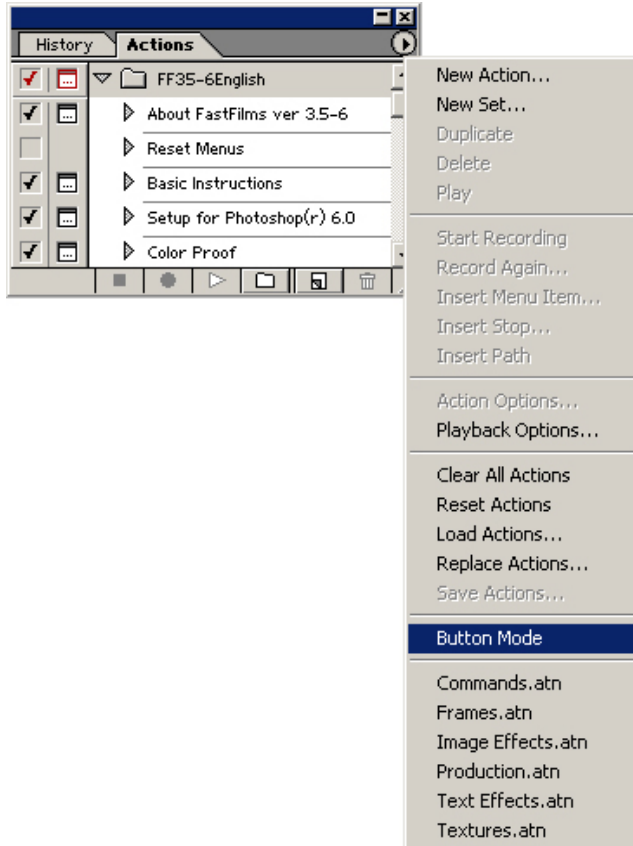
History Actions

FF35-6English
About FastFilms ver 3.5-6
Reset Menus
Basic Instructions
Setup for Photoshop(r) 6.0
Color Proof

New Action...
New Set...
Duplicate
Delete
Play

Start Recording
Record Again...
Insert Menu Item...
Insert Stop...
Insert Path

Action Options...
Playback Options...

Clear All Actions
Reset Actions
Load Actions...
Replace Actions...
Save Actions...

Button Mode

Commands.atn
Frames.atn
Image Effects.atn
Production.atn
Text Effects.atn
Textures.atn